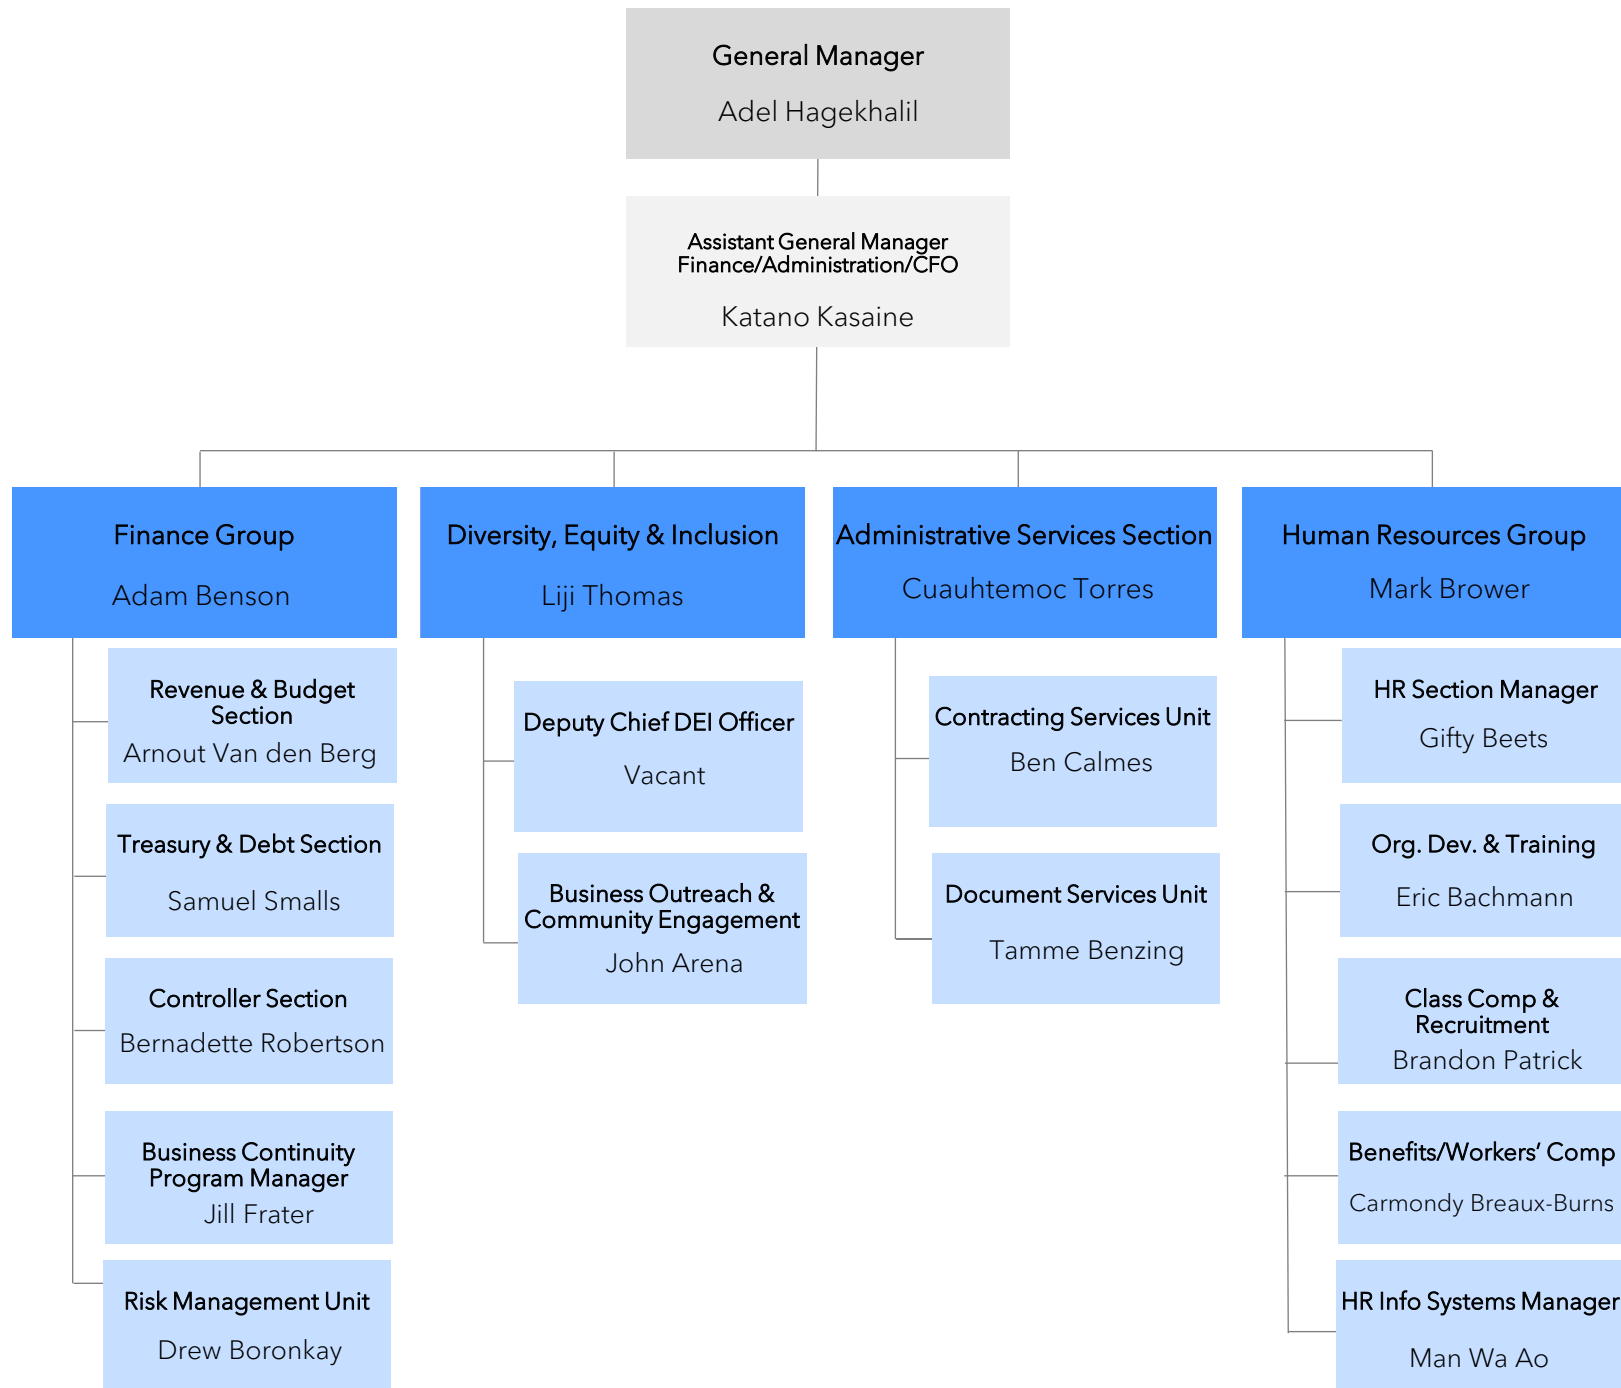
General Manager
Adel Hagekhalil

Assistant General Manager Finance/Administration/CFO
Katano Kasaine

Finance Group
Adam Benson

Revenue & Budget Section
Arnout Van den Berg

Treasury & Debt Section
Samuel Smalls

Controller Section
Bernadette Robertson

Business Continuity Program Manager
Jill Frater

Risk Management Unit
Drew Boronkay

Diversity, Equity & Inclusion
Liji Thomas

Deputy Chief DEI Officer
Vacant

Business Outreach & Community Engagement
John Arena

Administrative Services Section
Cuauhtemoc Torres

Contracting Services Unit
Ben Calmes

Document Services Unit
Tamme Benzing

Human Resources Group
Mark Brower

HR Section Manager
Gifty Beets

Org. Dev. & Training
Eric Bachmann

Class Comp & Recruitment
Brandon Patrick

Benefits/Workers' Comp
Carmondy Breaux-Burns

HR Info Systems Manager
Man Wa Ao